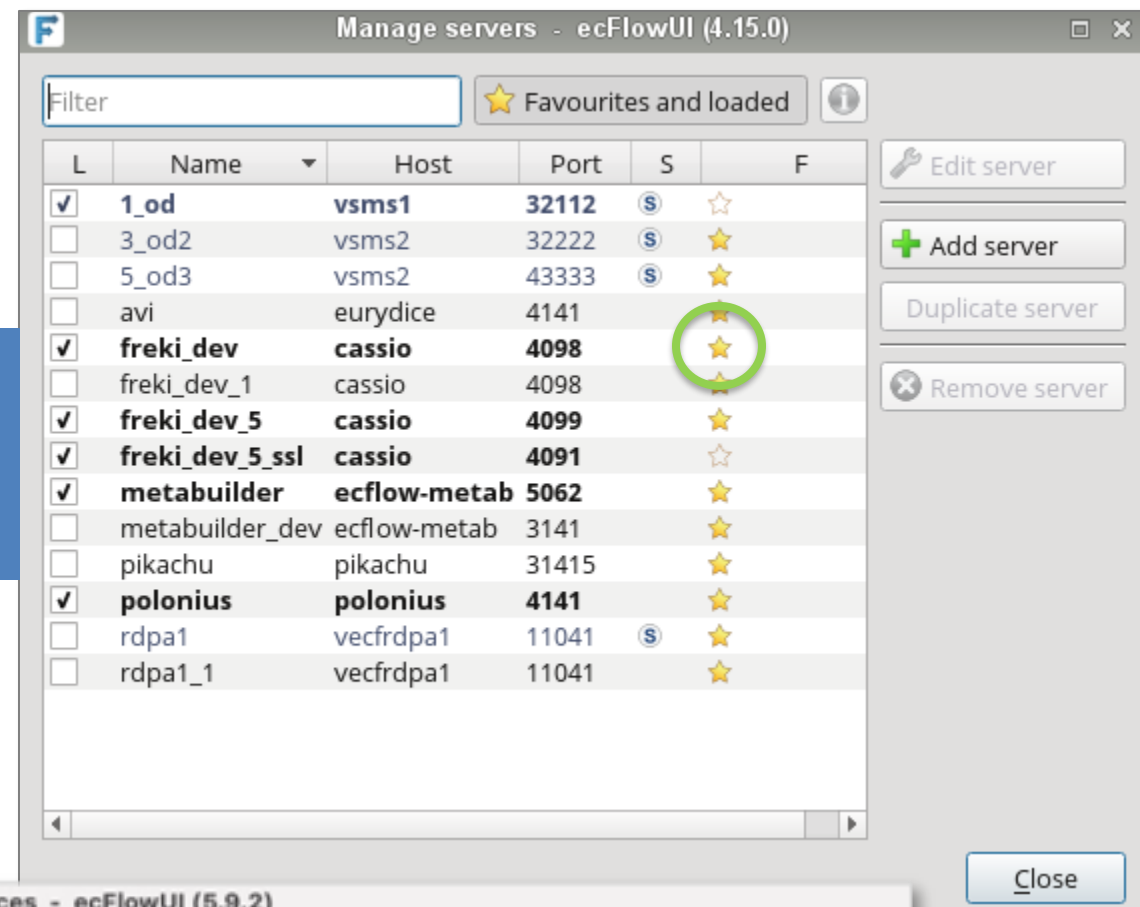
Manage servers - ecFlowUI (4.15.0)

Filter

Favourites and loaded

| L | Name | Host | Port | S | F |
|---|---|---|---|---|---|
| ✓ | 1_od | vsms1 | 32112 | S | |
| | 3_od2 | vsms2 | 32222 | S | |
| | 5_od3 | vsms2 | 43333 | S | |
| | avi | eurydice | 4141 | | |
| ✓ | freki_dev | cassio | 4098 | | |
| | freki_dev_1 | cassio | 4098 | | |
| ✓ | freki_dev_5 | cassio | 4099 | | |
| ✓ | freki_dev_5_ssl | cassio | 4091 | | |
| ✓ | metabuilder | ecflow-metab | 5062 | | |
| | metabuilder_dev | ecflow-metab | 3141 | | |
| | pikachu | pikachu | 31415 | | |
| ✓ | polonius | polonius | 4141 | | |
| | rdpa1 | vecfrdpa1 | 11041 | S | |
| | rdpa1_1 | vecfrdpa1 | 11041 | | |

Edit server

Add server

Duplicate server

Remove server

Close

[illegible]ces - ecFlowUI (5.9.2)